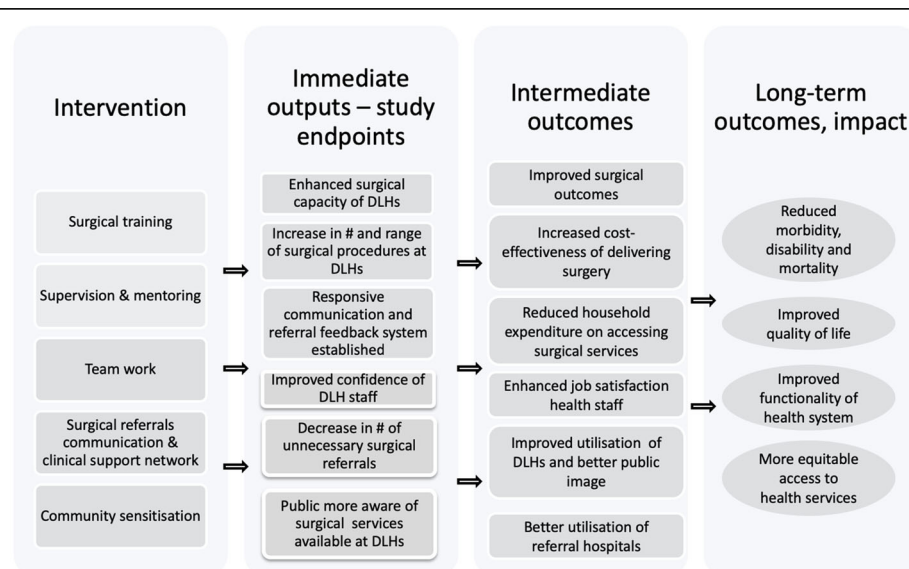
Intervention

Surgical training

Supervision & mentoring

Team work

Surgical referrals communication & clinical support network

Community sensitisation

Immediate outputs – study endpoints

Enhanced surgical capacity of DLHs

Increase in # and range of surgical procedures at DLHs

Responsive communication and referral feedback system established

Improved confidence of DLH staff

Decrease in # of unnecessary surgical referrals

Public more aware of surgical services available at DLHs

Intermediate outcomes

Improved surgical outcomes

Increased cost-effectiveness of delivering surgery

Reduced household expenditure on accessing surgical services

Enhanced job satisfaction health staff

Improved utilisation of DLHs and better public image

Better utilisation of referral hospitals

Long-term outcomes, impact

Reduced morbidity, disability and mortality

Improved quality of life

Improved functionality of health system

More equitable access to health services